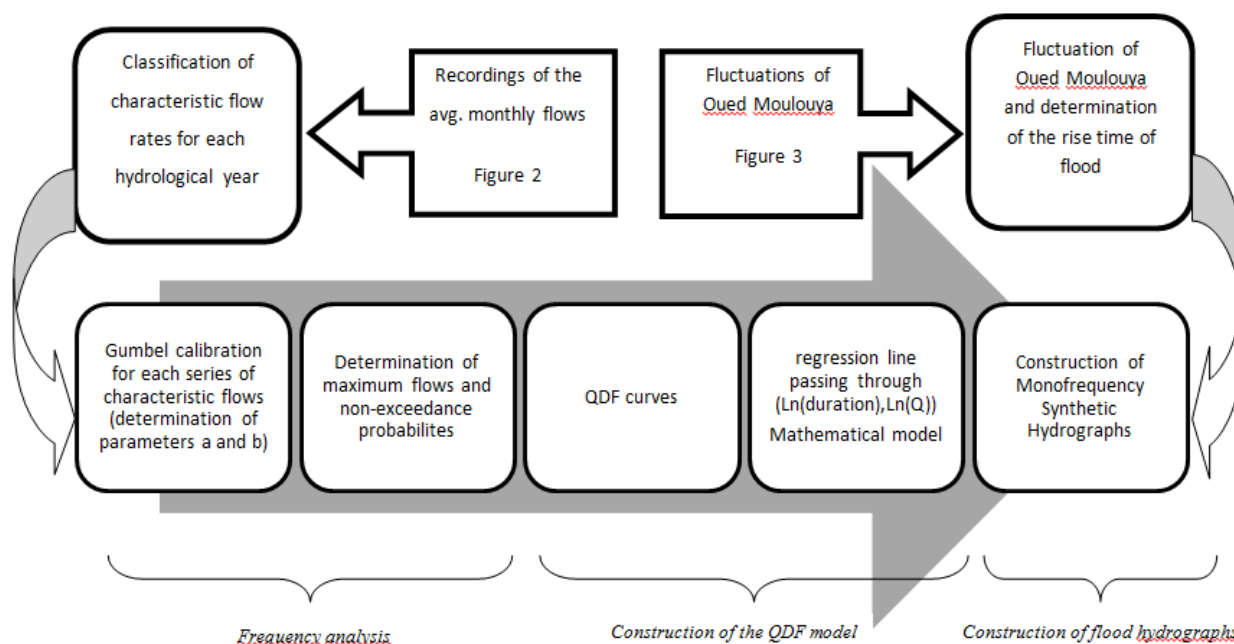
Classification of characteristic flow rates for each hydrological year

Recordings of the avg. monthly flows

Figure 2

Fluctuations of Oued Moulouya

Figure 3

Fluctuation of Oued Moulouya and determination of the rise time of flood

Gumbel calibration for each series of characteristic flows (determination of parameters a and b)

Determination of maximum flows and non-exceedance probabilites

QDF curves

regression line passing through (Ln(duration),Ln(Q)) Mathematical model

Construction of Monofrequency Synthetic Hydrographs

Frequency analysis

Construction of the QDF model

Construction of flood hydrographs